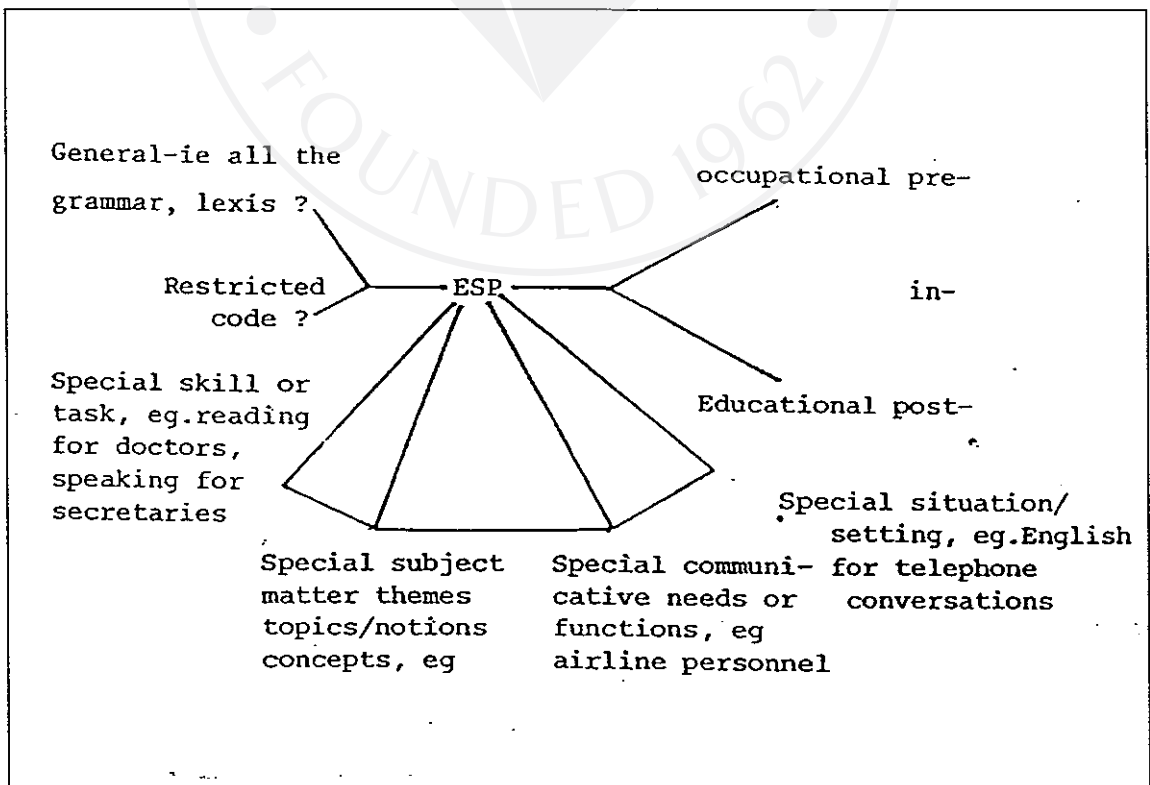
FOUNDED 1962

General-ie all the grammar, lexis ?

Restricted code ?

ESP

occupational pre-

in-

Educational post-

Special skill or task, eg.reading for doctors, speaking for secretaries

Special subject matter themes topics/notions concepts, eg

Special communicative needs or functions, eg airline personnel

Special situation/ setting, eg.English for telephone conversations